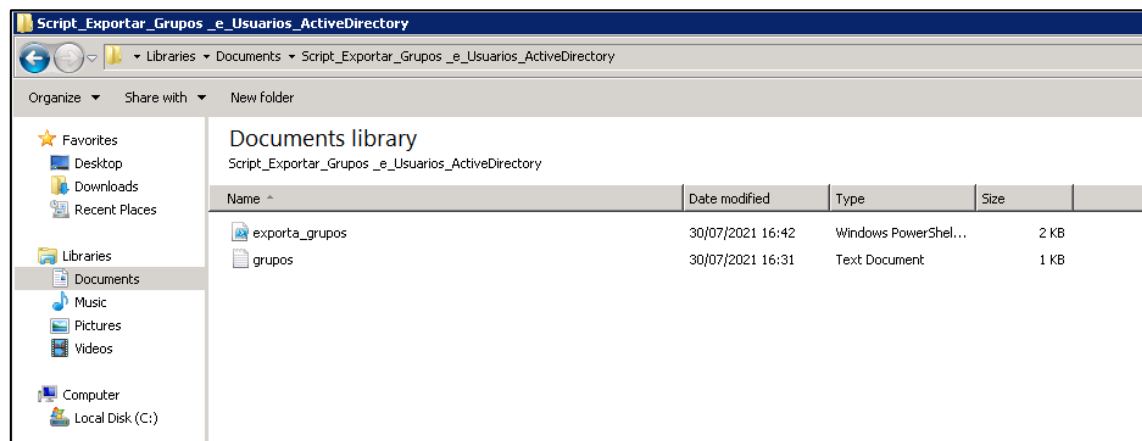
Script_Exportar_Grupos _e_Usuarios_ActiveDirectory

Libraries ▸ Documents ▸ Script_Exportar_Grupos _e_Usuarios_ActiveDirectory

Organize ▾ Share with ▾ New folder

Favorites
Desktop
Downloads
Recent Places

Libraries
Documents
Music
Pictures
Videos

Computer
Local Disk (C:)

Documents library
Script_Exportar_Grupos _e_Usuarios_ActiveDirectory

| Name | Date modified | Type | Size |
|---|---|---|---|
| exporta_grupos | 30/07/2021 16:42 | Windows PowerShel... | 2 KB |
| grupos | 30/07/2021 16:31 | Text Document | 1 KB |